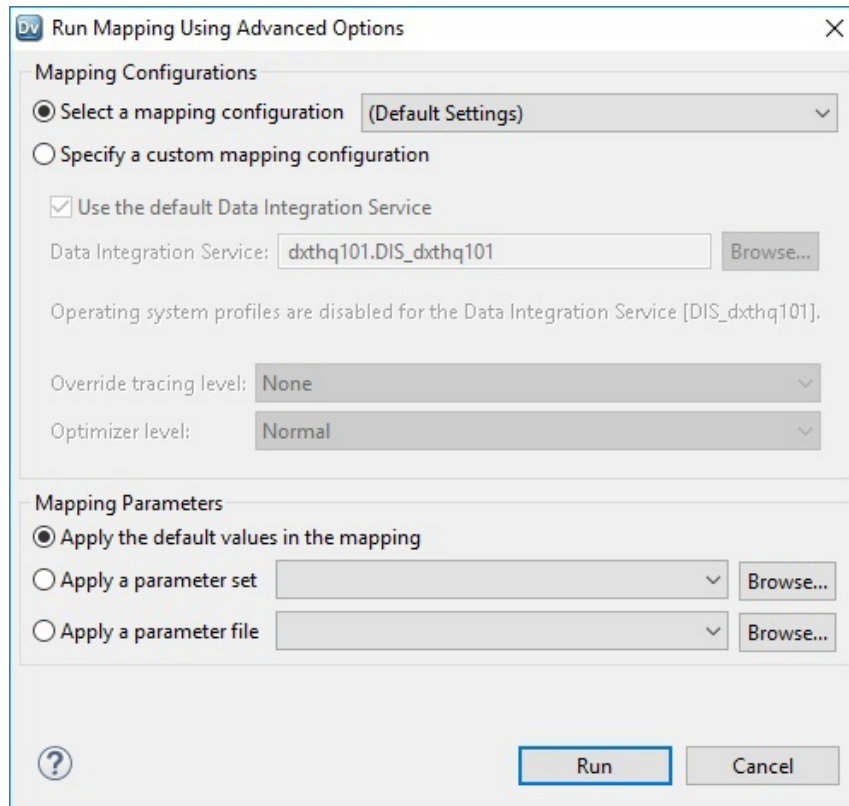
Dv Run Mapping Using Advanced Options

Mapping Configurations

Select a mapping configuration (Default Settings)

Specify a custom mapping configuration

Use the default Data Integration Service

Data Integration Service: dxthq101.DIS_dxthq101 Browse...

Operating system profiles are disabled for the Data Integration Service [DIS_dxthq101].

Override tracing level: None

Optimizer level: Normal

Mapping Parameters

Apply the default values in the mapping

Apply a parameter set Browse...

Apply a parameter file Browse...

?

Run Cancel